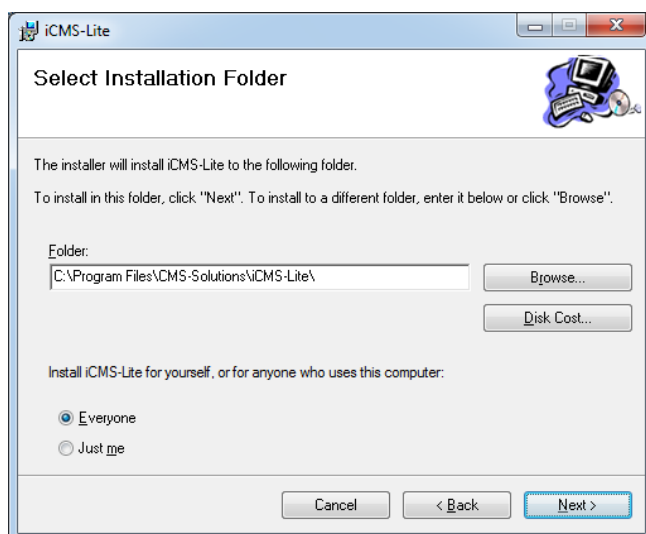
iCMS-Lite

Select Installation Folder

The installer will install iCMS-Lite to the following folder.

To install in this folder, click "Next". To install to a different folder, enter it below or click "Browse".

Folder:

C:\Program Files\CMS-Solutions\iCMS-Lite\

Browse...

Disk Cost...

Install iCMS-Lite for yourself, or for anyone who uses this computer:

Everyone

Just me

Cancel

< Back

Next >